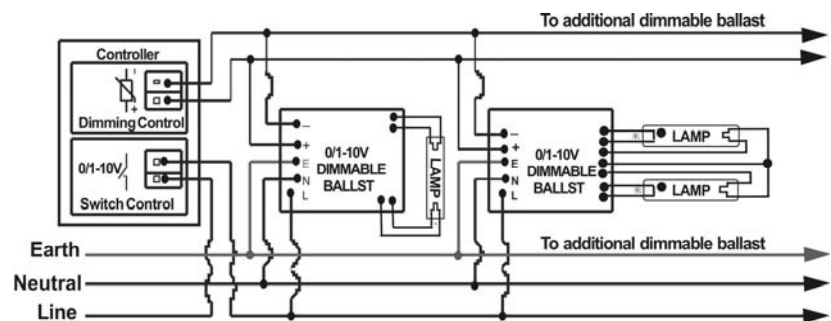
To additional dimmable ballast

Controller

Dimming Control

0/1-10V

Switch Control

–
+
E
N
L

0/1-10V DIMMABLE BALLST

LAMP

–
+
E
N
L

0/1-10V DIMMABLE BALLST

LAMP

LAMP

Earth

To additional dimmable ballast

Neutral

Line